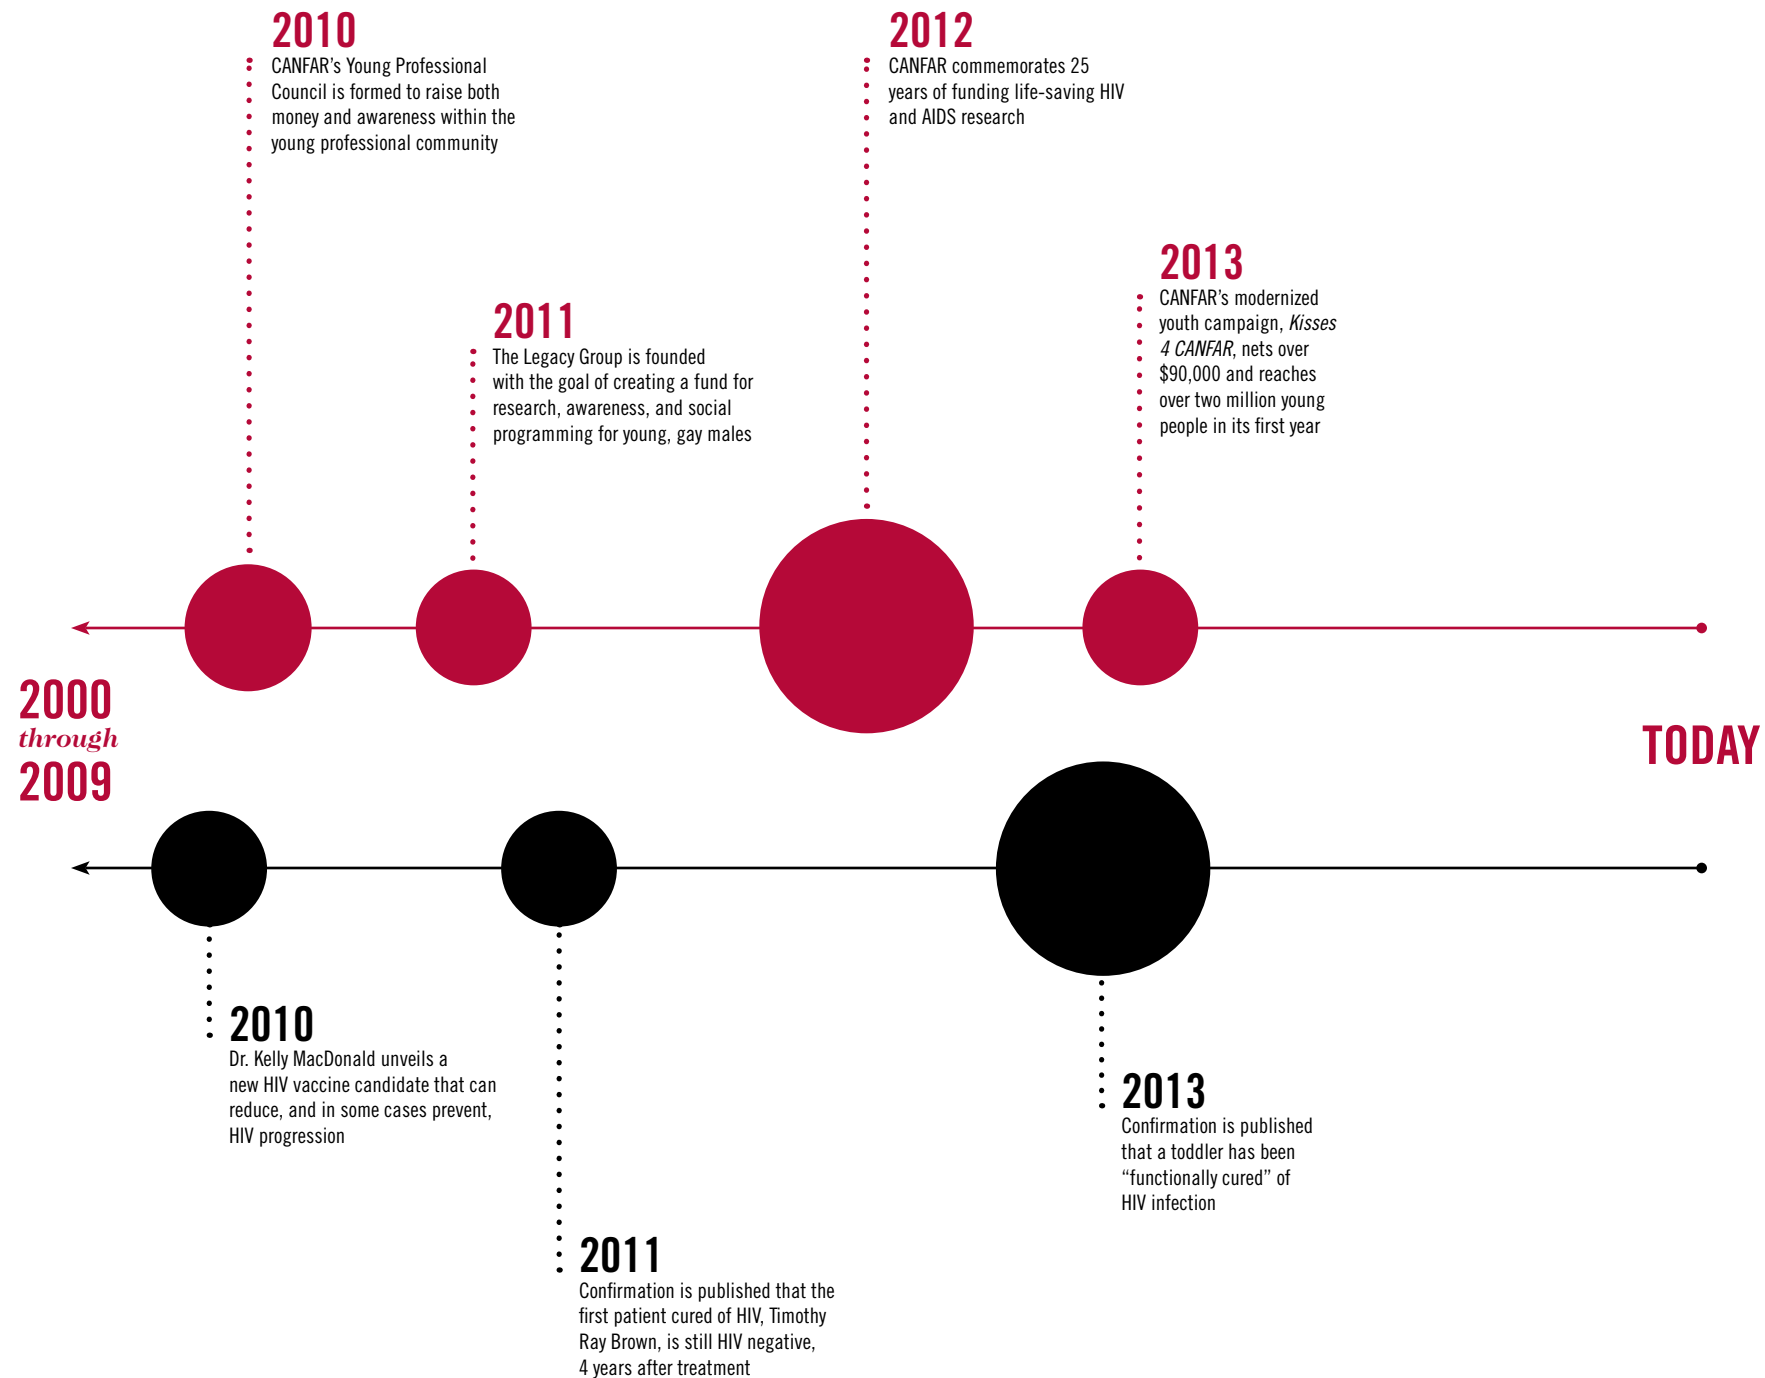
2010
CANFAR's Young Professional Council is formed to raise both money and awareness within the young professional community

2012
CANFAR commemorates 25 years of funding life-saving HIV and AIDS research

2011
The Legacy Group is founded with the goal of creating a fund for research, awareness, and social programming for young, gay males

2013
CANFAR's modernized youth campaign, *Kisses 4 CANFAR*, nets over $90,000 and reaches over two million young people in its first year

2000
through
2009

TODAY

2010
Dr. Kelly MacDonald unveils a new HIV vaccine candidate that can reduce, and in some cases prevent, HIV progression

2013
Confirmation is published that a toddler has been "functionally cured" of HIV infection

2011
Confirmation is published that the first patient cured of HIV, Timothy Ray Brown, is still HIV negative, 4 years after treatment